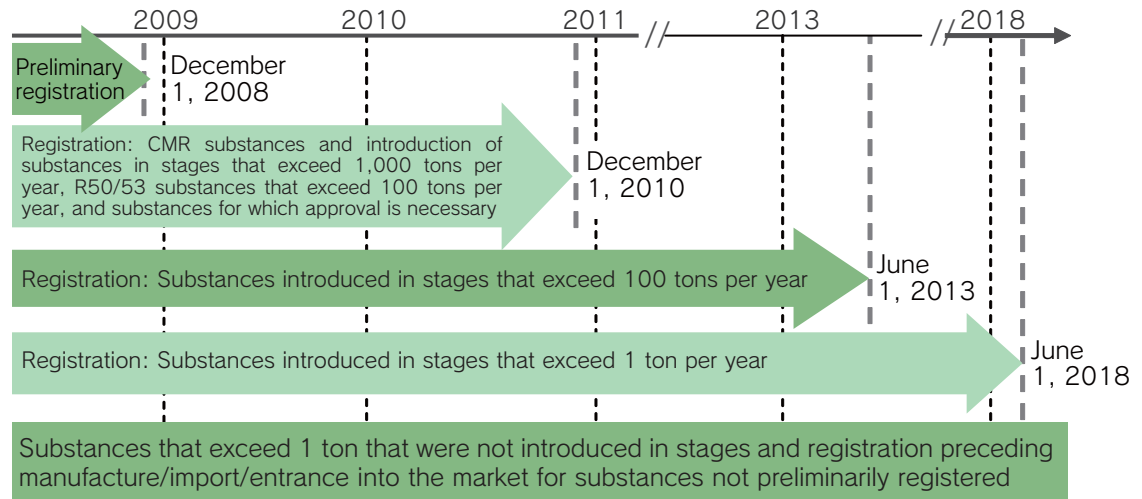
2009

2010

2011

2013

2018

Preliminary registration

December 1, 2008

Registration: CMR substances and introduction of substances in stages that exceed 1,000 tons per year, R50/53 substances that exceed 100 tons per year, and substances for which approval is necessary

December 1, 2010

Registration: Substances introduced in stages that exceed 100 tons per year

June 1, 2013

Registration: Substances introduced in stages that exceed 1 ton per year

June 1, 2018

Substances that exceed 1 ton that were not introduced in stages and registration preceding manufacture/import/entrance into the market for substances not preliminarily registered